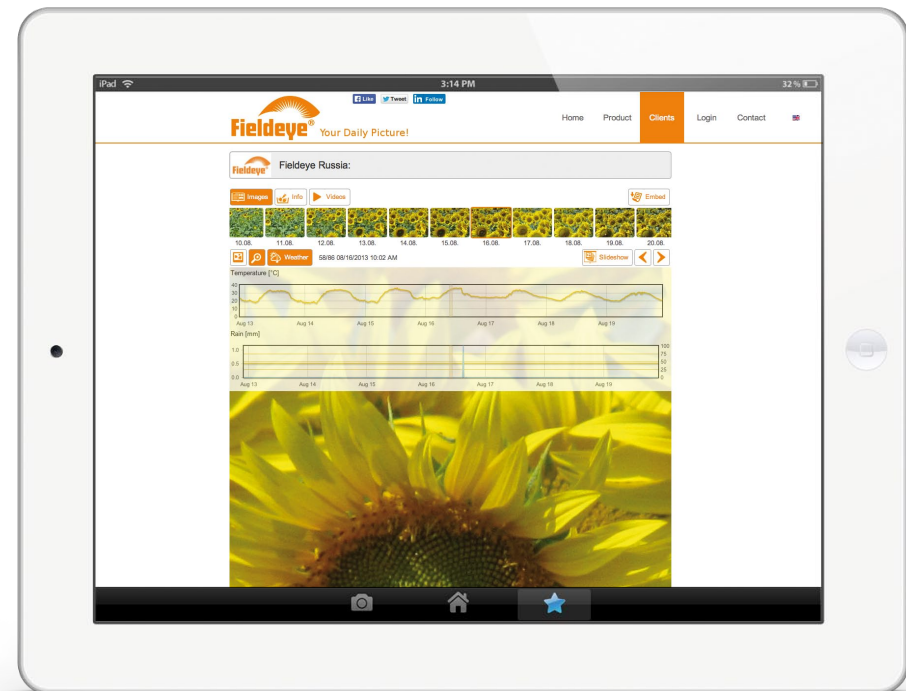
iPad 3:14 PM 32 %

Like Tweet in Follow

Fieldeye® Your Daily Picture!

Home Product Clients Login Contact

Fieldeye Fieldeye Russia:

Images Info Videos Embed

10.08. 11.08. 12.08. 13.08. 14.08. 15.08. 16.08. 17.08. 18.08. 19.08. 20.08.

Weather 58/86 08/16/2013 10:02 AM Slideshow

Temperature [°C]

40
30
20
10
0

Aug 13 Aug 14 Aug 15 Aug 16 Aug 17 Aug 18 Aug 19

Rain [mm]

1.0
0.5
0.0

100
75
50
25
0

Aug 13 Aug 14 Aug 15 Aug 16 Aug 17 Aug 18 Aug 19